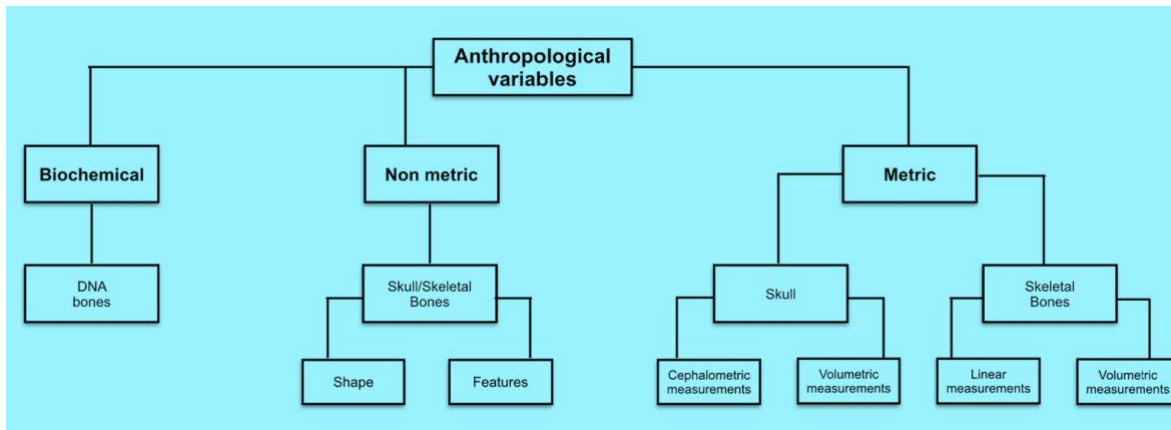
Anthropological variables

Biochemical

Non metric

Metric

DNA bones

Skull/Skeletal Bones

Skull

Skeletal Bones

Shape

Features

Cephalometric measurements

Volumetric measurements

Linear measurements

Volumetric measurements